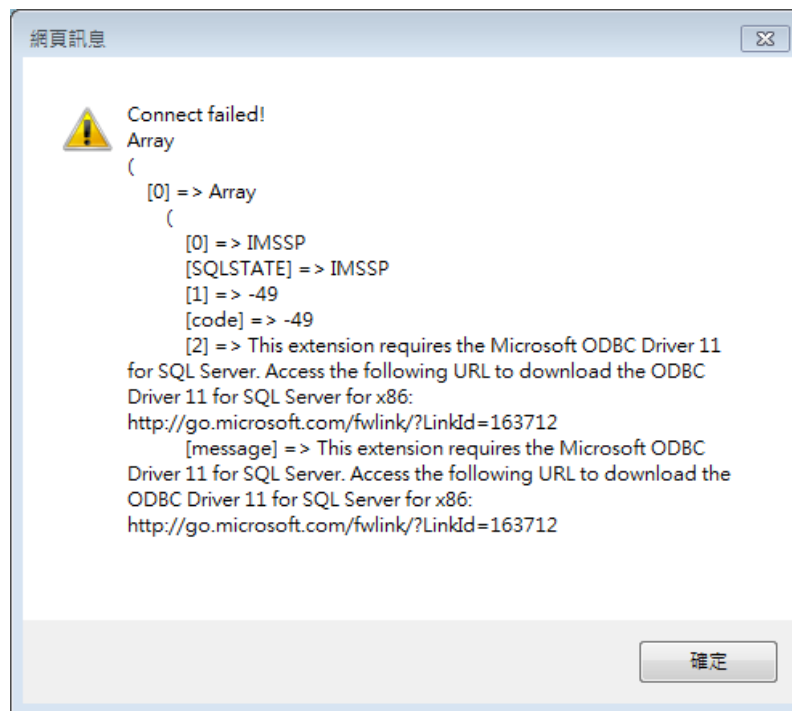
網頁訊息

Connect failed!
Array
(
[0] => Array
(
[0] => IMSSP
[SQLSTATE] => IMSSP
[1] => -49
[code] => -49
[2] => This extension requires the Microsoft ODBC Driver 11 for SQL Server. Access the following URL to download the ODBC Driver 11 for SQL Server for x86: http://go.microsoft.com/fwlink/?LinkId=163712
[message] => This extension requires the Microsoft ODBC Driver 11 for SQL Server. Access the following URL to download the ODBC Driver 11 for SQL Server for x86: http://go.microsoft.com/fwlink/?LinkId=163712

確定